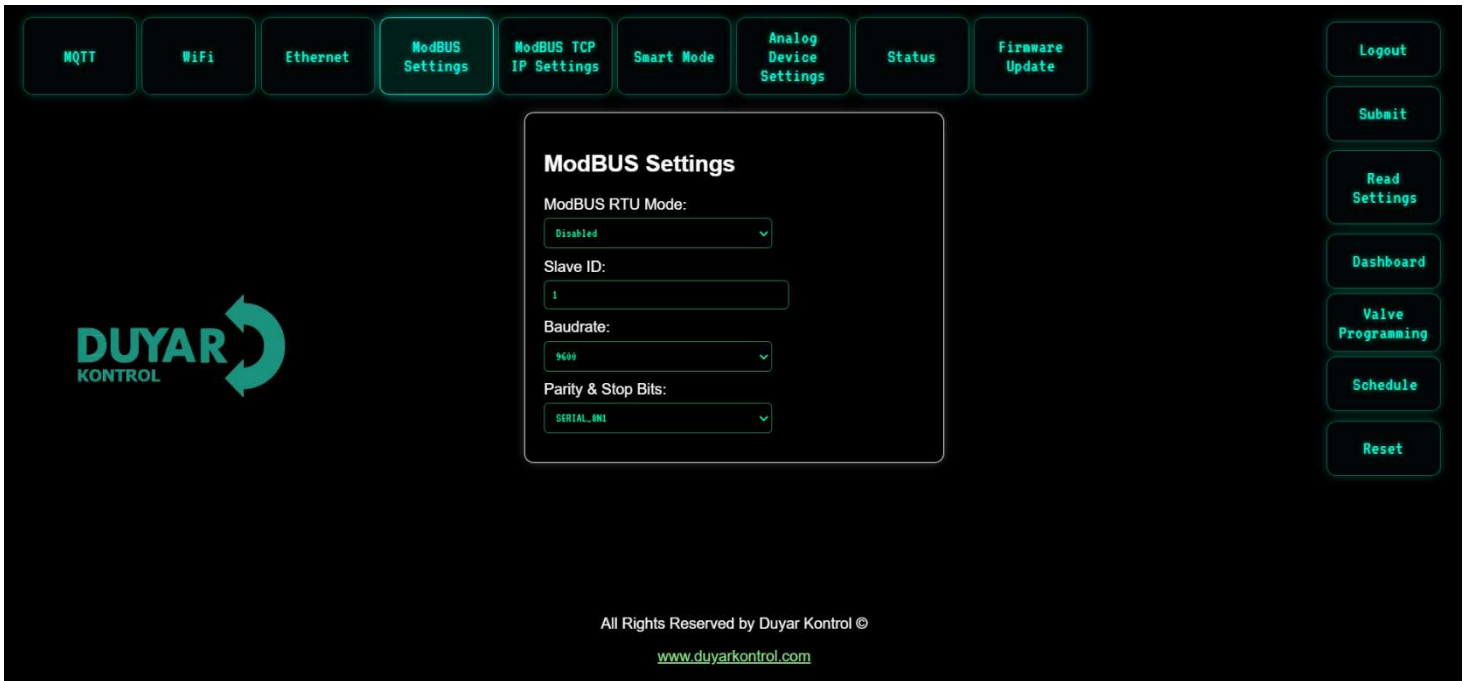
MQTT WiFi Ethernet ModBUS Settings ModBUS TCP IP Settings Smart Mode Analog Device Settings Status Firmware Update

Logout
Submit
Read Settings
Dashboard
Valve Programming
Schedule
Reset

ModBUS Settings

ModBUS RTU Mode:
Disabled

Slave ID:
1

Baudrate:
9600

Parity & Stop Bits:
SERIAL_8N1

DUYAR KONTROL

All Rights Reserved by Duyar Kontrol ©

www.duyarkontrol.com